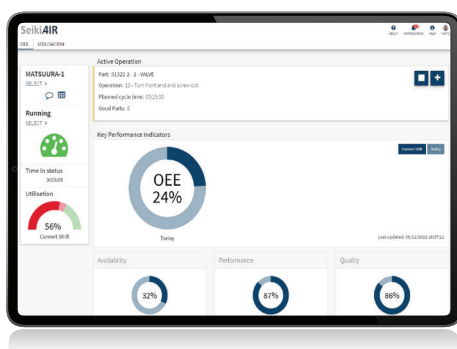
SeikiAIR

OEE UTILISATION

ABOUT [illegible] HELP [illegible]

MATSUURA-1
SELECT >

Running
SELECT >

Time in status
0:03:09

Utilisation

56%
Current Shift

Active Operation

Part: 01322-2 - 2 - VALVE

Operation: 10 - Turn front and screw cut

Planned cycle time: 00:23:00

Good Parts: 0

Key Performance Indicators

Current Shift Today

OEE
24%

Today

Last updated: 09/12/2022 16:37:11

Availability

32%

Performance

87%

Quality

86%